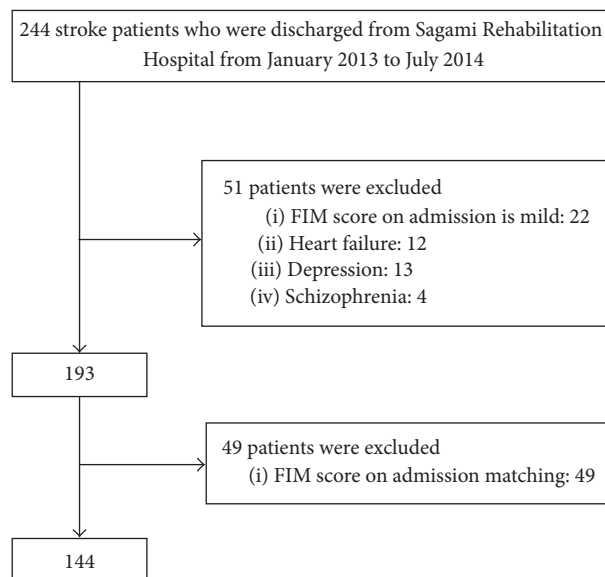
244 stroke patients who were discharged from Sagami Rehabilitation Hospital from January 2013 to July 2014

51 patients were excluded
(i) FIM score on admission is mild: 22
(ii) Heart failure: 12
(iii) Depression: 13
(iv) Schizophrenia: 4

193

49 patients were excluded
(i) FIM score on admission matching: 49

144